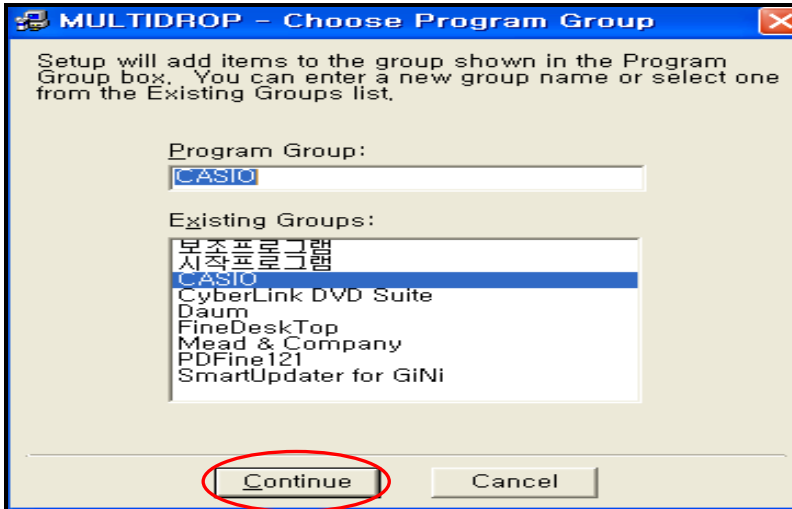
MULTIDROP - Choose Program Group

Setup will add items to the group shown in the Program Group box. You can enter a new group name or select one from the Existing Groups list.

Program Group:

CASIO

Existing Groups:

보조프로그램
시작프로그램
CASIO
CyberLink DVD Suite
Daum
FineDeskTop
Mead & Company
PDFine121
SmartUpdater for GiNi

Continue

Cancel